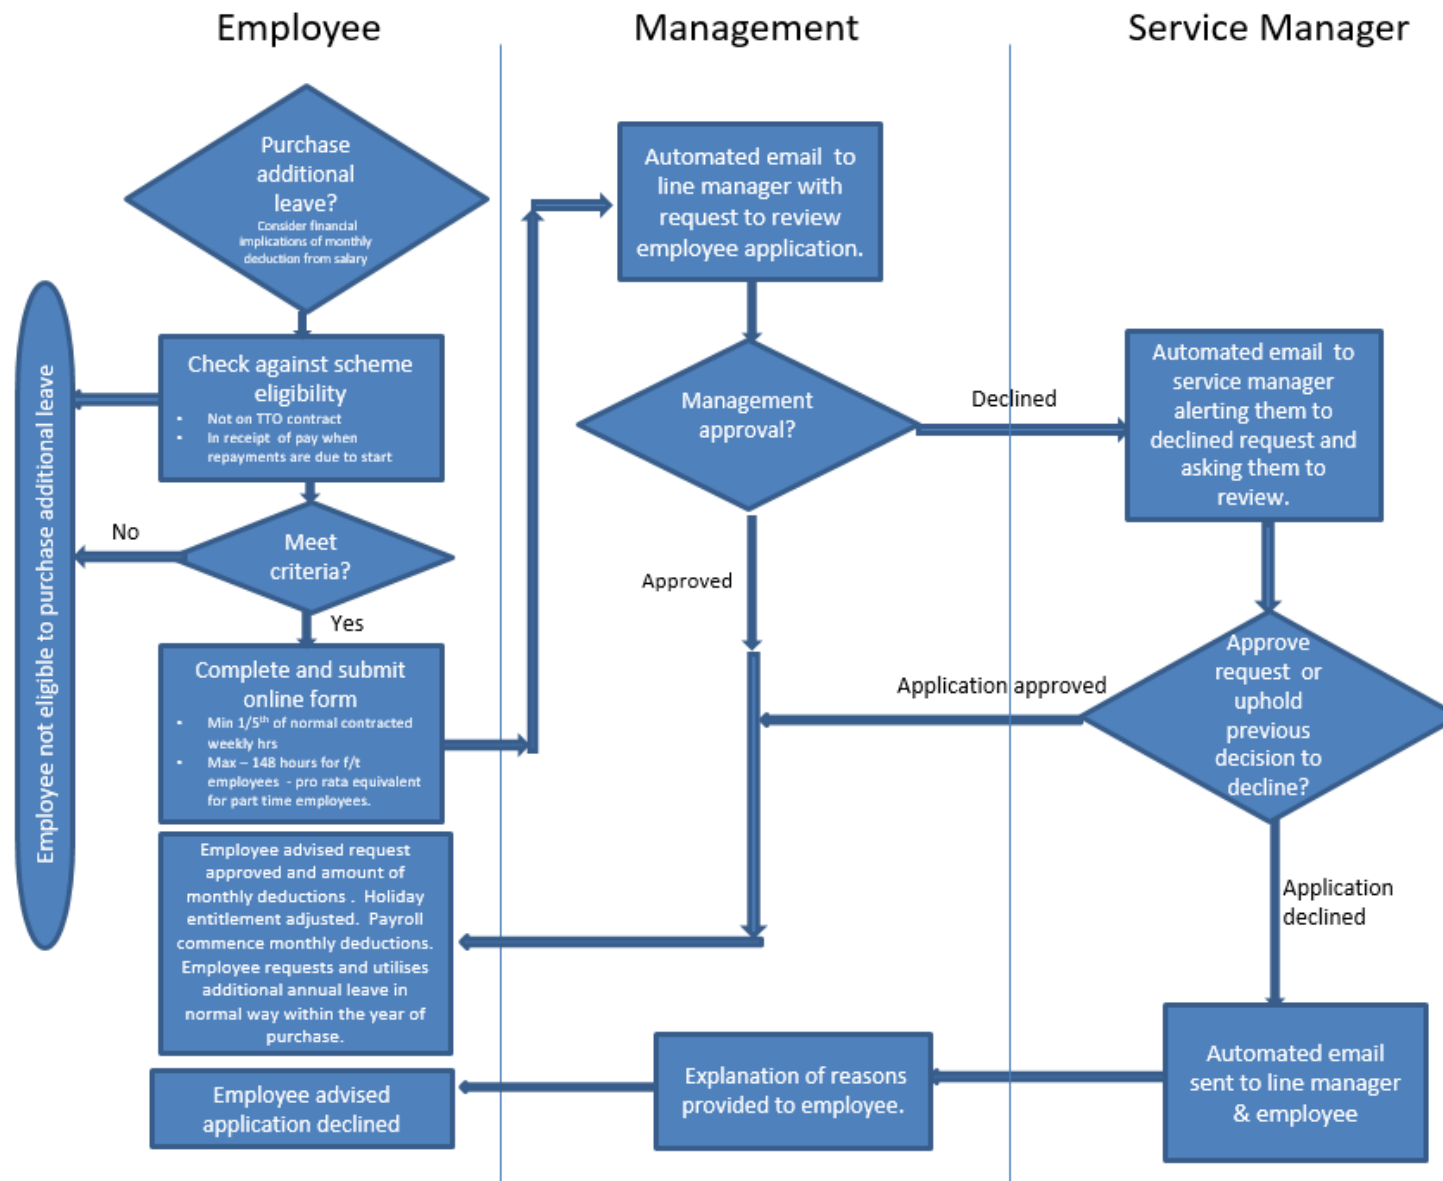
Employee

Management

Service Manager

Purchase additional leave?
Consider financial implications of monthly deduction from salary

Employee not eligible to purchase additional leave

Check against scheme eligibility
• Not on TTO contract
• In receipt of pay when repayments are due to start

No

Meet criteria?

Yes

Complete and submit online form
• Min $1/5^{th}$ of normal contracted weekly hrs
• Max – 148 hours for f/t employees - pro rata equivalent for part time employees.

Employee advised request approved and amount of monthly deductions . Holiday entitlement adjusted. Payroll commence monthly deductions. Employee requests and utilises additional annual leave in normal way within the year of purchase.

Employee advised application declined

Automated email to line manager with request to review employee application.

Management approval?

Declined

Approved

Explanation of reasons provided to employee.

Automated email to service manager alerting them to declined request and asking them to review.

Application approved

Approve request or uphold previous decision to decline?

Application declined

Automated email sent to line manager & employee